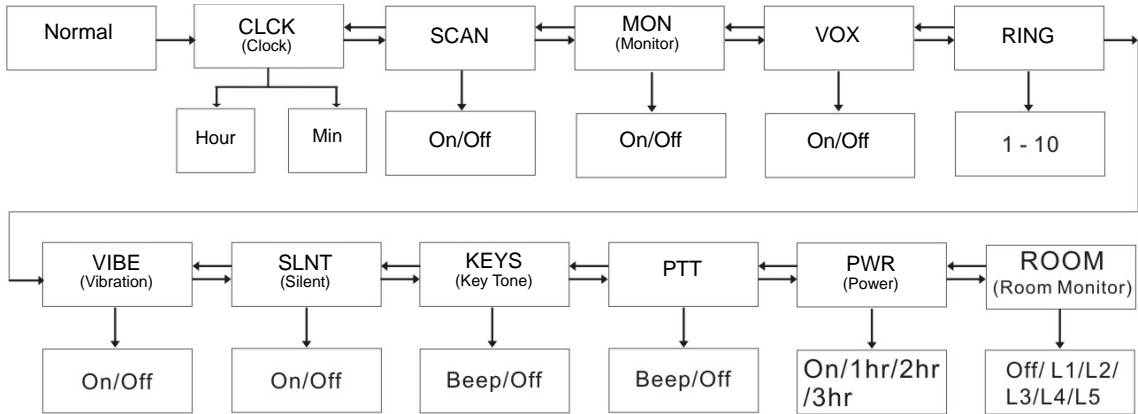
Normal

CLCK
(Clock)

Hour

Min

SCAN

On/Off

MON
(Monitor)

On/Off

VOX

On/Off

RING

1 - 10

ROOM
(Room Monitor)

Off/ L1/L2/ L3/L4/L5

PWR
(Power)

On/1hr/2hr /3hr

PTT

Beep/Off

KEYS
(Key Tone)

Beep/Off

SLNT
(Silent)

On/Off

VIBE
(Vibration)

On/Off